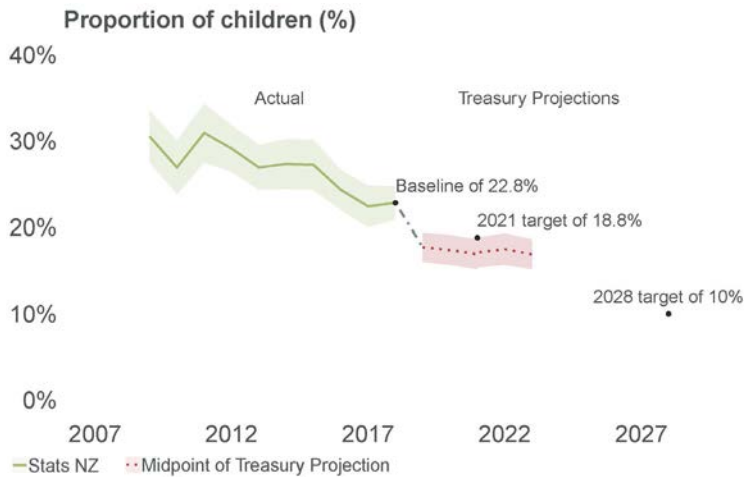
Proportion of children (%)

40%

30%

20%

10%

0%

Actual

Treasury Projections

Baseline of 22.8%

2021 target of 18.8%

2028 target of 10%

2007

2012

2017

2022

2027

Stats NZ

Midpoint of Treasury Projection